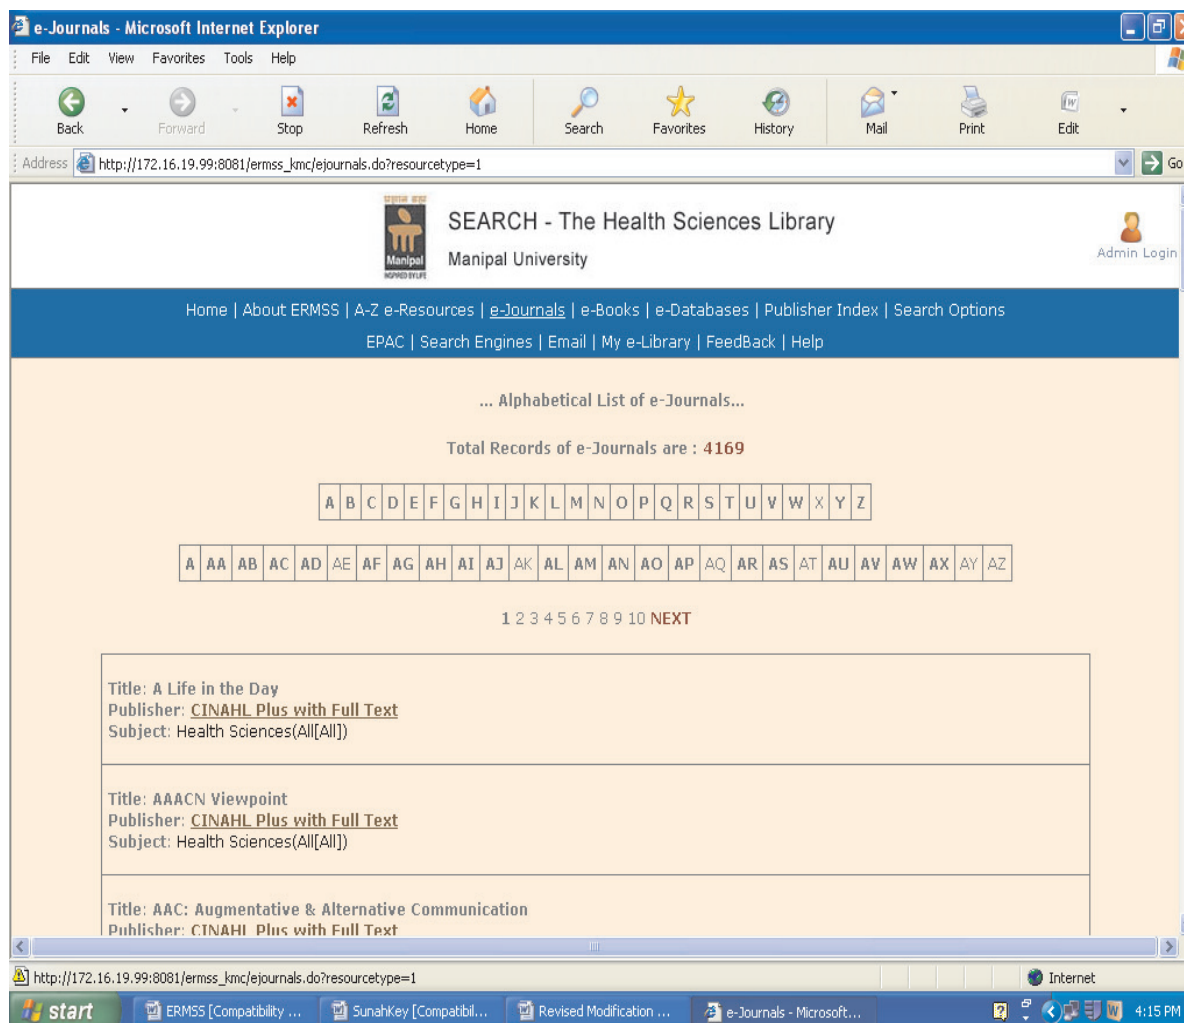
e-Journals - Microsoft Internet Explorer

File Edit View Favorites Tools Help

Back Forward Stop Refresh Home Search Favorites History Mail Print Edit

Address http://172.16.19.99:8081/ermss_kmc/ejournals.do?resourcetype=1 Go

Manipal

SEARCH - The Health Sciences Library

Manipal University

Admin Login

Home | About ERMSS | A-Z e-Resources | e-Journals | e-Books | e-Databases | Publisher Index | Search Options

EPAC | Search Engines | Email | My e-Library | FeedBack | Help

... Alphabetical List of e-Journals...

Total Records of e-Journals are : 4169

| A | B | C | D | E | F | G | H | I | J | K | L | M | N | O | P | Q | R | S | T | U | V | W | X | Y | Z |
|---|---|---|---|---|---|---|---|---|---|---|---|---|---|---|---|---|---|---|---|---|---|---|---|---|---|

| A | AA | AB | AC | AD | AE | AF | AG | AH | AI | AJ | AK | AL | AM | AN | AO | AP | AQ | AR | AS | AT | AU | AV | AW | AX | AY | AZ |
|---|---|---|---|---|---|---|---|---|---|---|---|---|---|---|---|---|---|---|---|---|---|---|---|---|---|---|

1 2 3 4 5 6 7 8 9 10 NEXT

Title: A Life in the Day
Publisher: CINAHL Plus with Full Text
Subject: Health Sciences(All[All])

Title: AAACN Viewpoint
Publisher: CINAHL Plus with Full Text
Subject: Health Sciences(All[All])

Title: AAC: Augmentative & Alternative Communication
Publisher: CINAHL Plus with Full Text

http://172.16.19.99:8081/ermss_kmc/ejournals.do?resourcetype=1

Internet

start ERMSS [Compatibility ... SunahKey [Compatibil... Revised Modification ... e-Journals - Microsoft... 4:15 PM